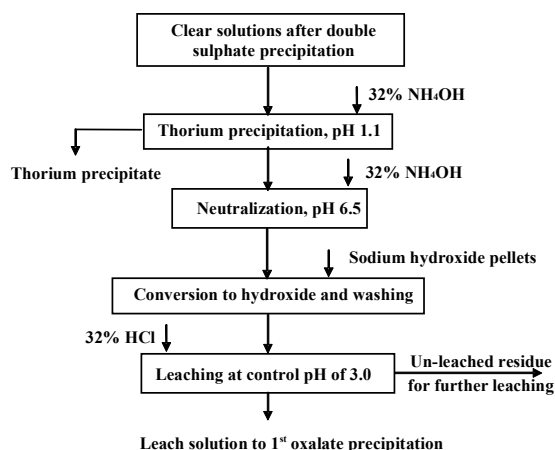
Clear solutions after double sulphate precipitation

32% $NH_4OH$

Thorium precipitation, pH 1.1

Thorium precipitate

32% $NH_4OH$

Neutralization, pH 6.5

Sodium hydroxide pellets

Conversion to hydroxide and washing

32% HCl

Leaching at control pH of 3.0

Un-leached residue for further leaching

Leach solution to 1$^{st}$ oxalate precipitation